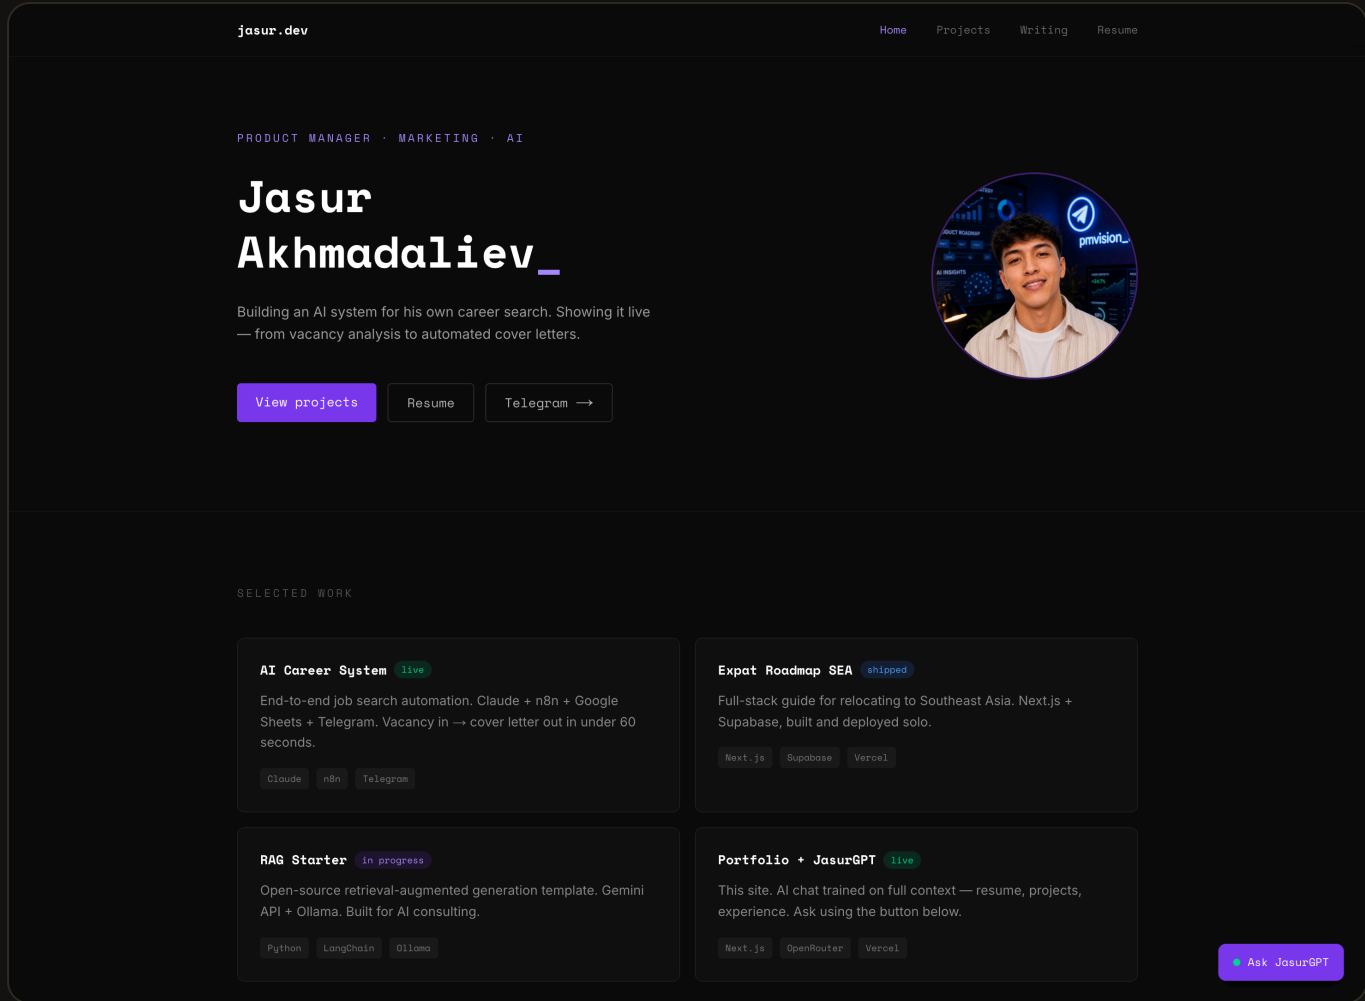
jasur.dev

Home Projects Writing Resume

PRODUCT MANAGER · MARKETING · AI

Jasur Akhmadaliev_

Building an AI system for his own career search. Showing it live — from vacancy analysis to automated cover letters.

View projects Resume Telegram ⟶

pmvision_

SELECTED WORK

AI Career System live

End-to-end job search automation. Claude + n8n + Google Sheets + Telegram. Vacancy in ⟶ cover letter out in under 60 seconds.

Claude n8n Telegram

Expat Roadmap SEA shipped

Full-stack guide for relocating to Southeast Asia. Next.js + Supabase, built and deployed solo.

Next.js Supabase Vercel

RAG Starter in progress

Open-source retrieval-augmented generation template. Gemini API + Ollama. Built for AI consulting.

Python LangChain Ollama

Portfolio + JasurGPT live

This site. AI chat trained on full context — resume, projects, experience. Ask using the button below.

Next.js OpenRouter Vercel

Ask JasurGPT